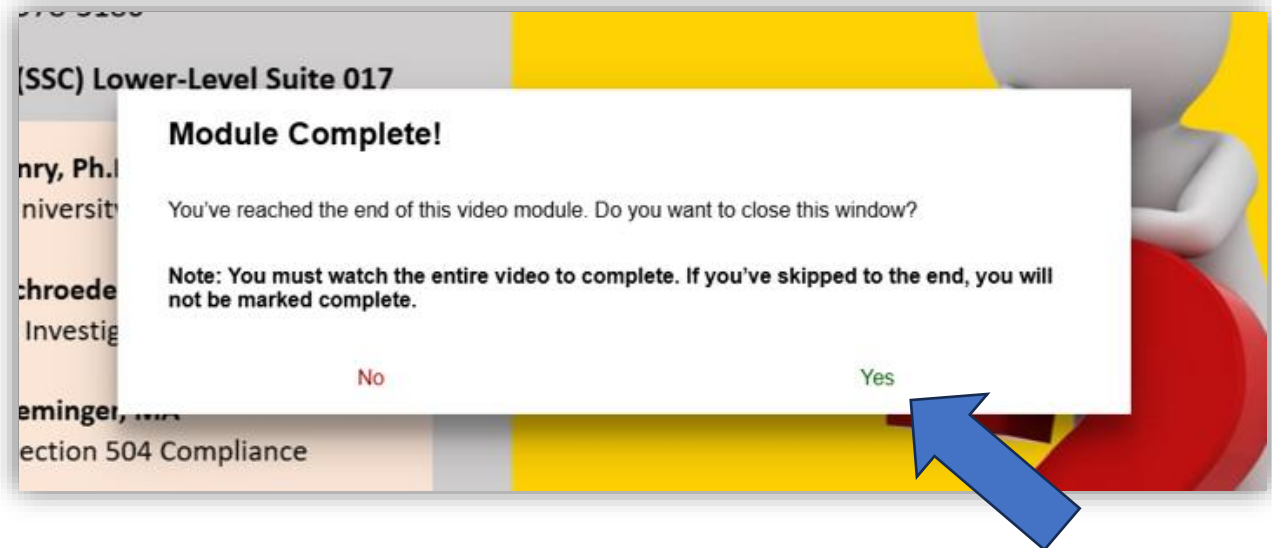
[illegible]

(SSC) Lower-Level Suite 017

nry, Ph.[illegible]
niversit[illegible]

chroede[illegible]
Investig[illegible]

eminger, MA
ection 504 Compliance

Module Complete!

You've reached the end of this video module. Do you want to close this window?

Note: You must watch the entire video to complete. If you've skipped to the end, you will not be marked complete.

No

Yes